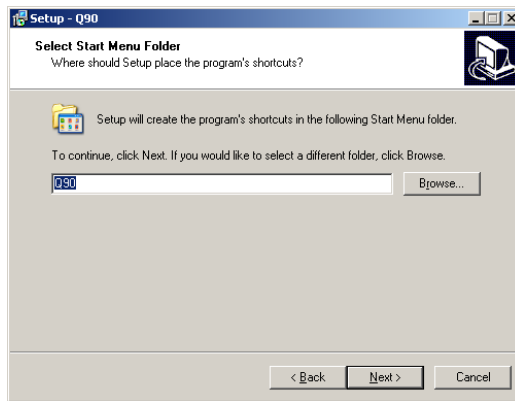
Setup - Q90

Select Start Menu Folder
Where should Setup place the program's shortcuts?

Setup will create the program's shortcuts in the following Start Menu folder.

To continue, click Next. If you would like to select a different folder, click Browse.

Q90

Browse...

< Back

Next >

Cancel